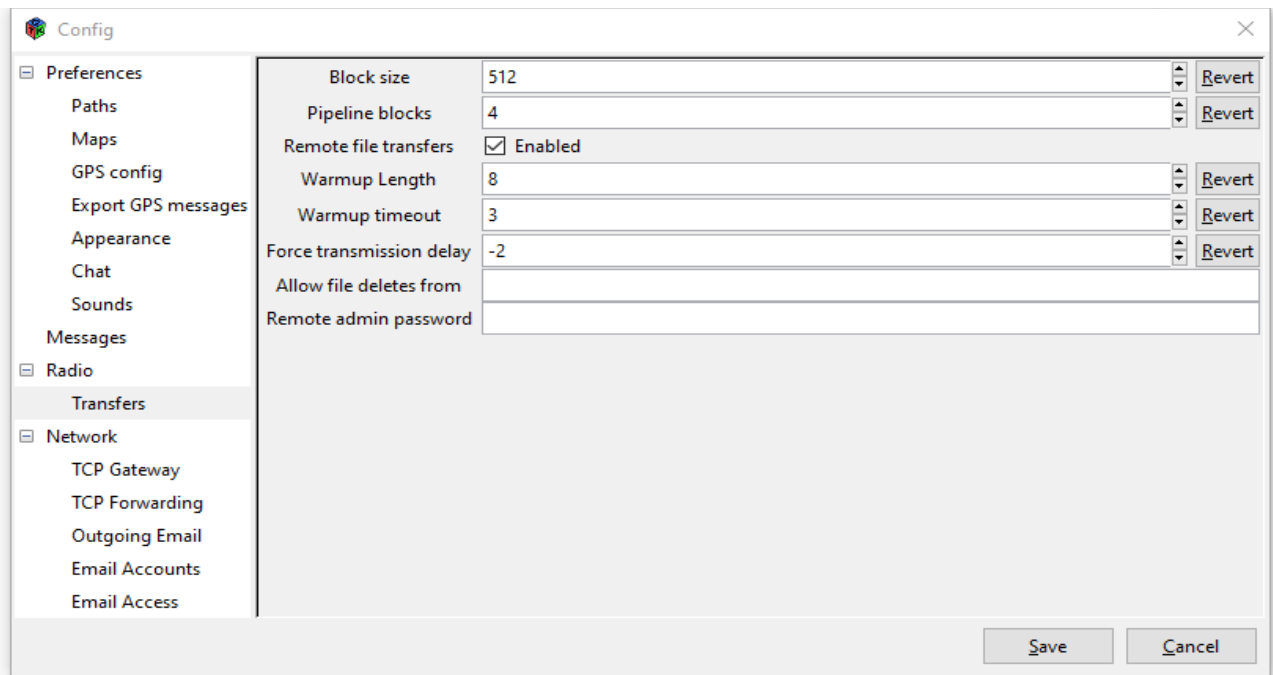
Config

⊟ Preferences
Paths
Maps
GPS config
Export GPS messages
Appearance
Chat
Sounds
Messages
⊟ Radio
Transfers
⊟ Network
TCP Gateway
TCP Forwarding
Outgoing Email
Email Accounts
Email Access

Block size 512 Revert
Pipeline blocks 4 Revert
Remote file transfers Enabled
Warmup Length 8 Revert
Warmup timeout 3 Revert
Force transmission delay -2 Revert
Allow file deletes from
Remote admin password

Save Cancel